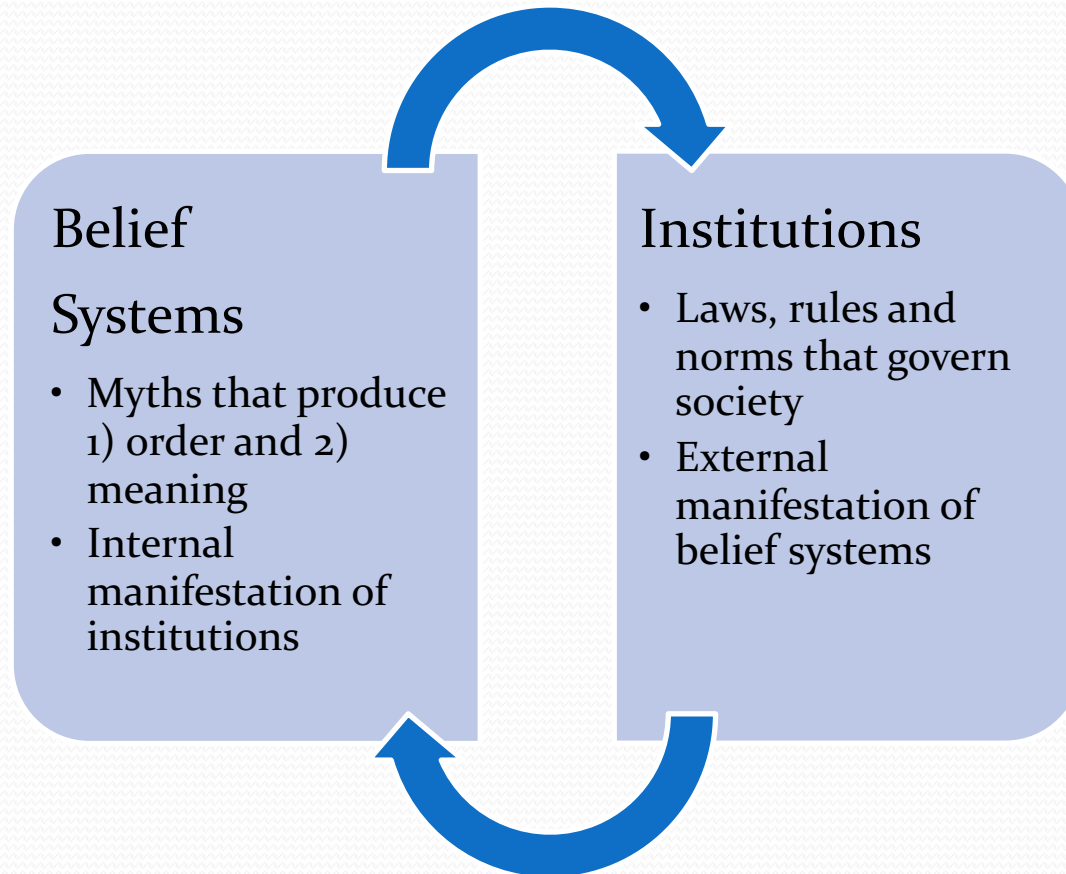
Belief

Systems

- Myths that produce 1) order and 2) meaning
- Internal manifestation of institutions

Institutions

- Laws, rules and norms that govern society
- External manifestation of belief systems